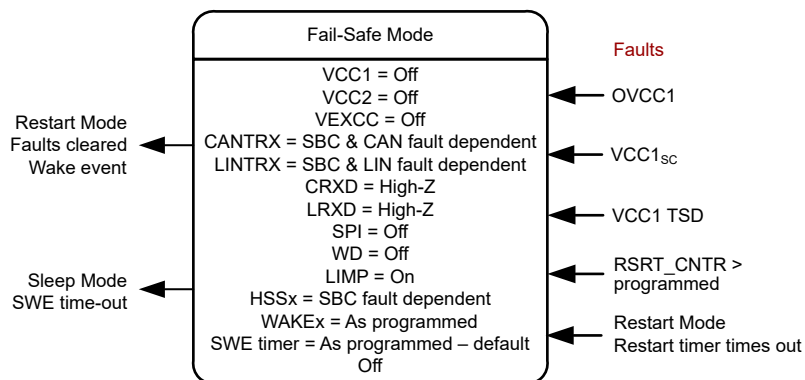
Fail-Safe Mode

VCC1 = Off
VCC2 = Off
VEXCC = Off
CANTRX = SBC & CAN fault dependent
LINTRX = SBC & LIN fault dependent
CRXD = High-Z
LRXD = High-Z
SPI = Off
WD = Off
LIMP = On
HSSx = SBC fault dependent
WAKEx = As programmed
SWE timer = As programmed – default Off

Restart Mode
Faults cleared
Wake event

Sleep Mode
SWE time-out

Faults

OVCC1

$VCC1_{SC}$

VCC1 TSD

RSRT_CNTR > programmed

Restart Mode
Restart timer times out